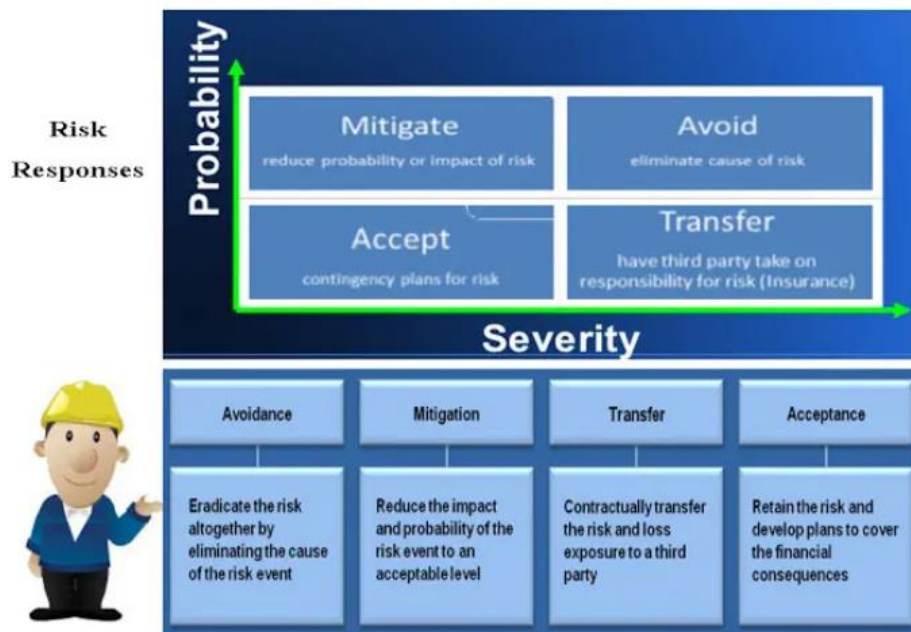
Risk Responses

Probability

Mitigate
reduce probability or impact of risk

Avoid
eliminate cause of risk

Accept
contingency plans for risk

Transfer
have third party take on responsibility for risk (Insurance)

Severity

Avoidance

Eradicate the risk altogether by eliminating the cause of the risk event

Mitigation

Reduce the impact and probability of the risk event to an acceptable level

Transfer

Contractually transfer the risk and loss exposure to a third party

Acceptance

Retain the risk and develop plans to cover the financial consequences